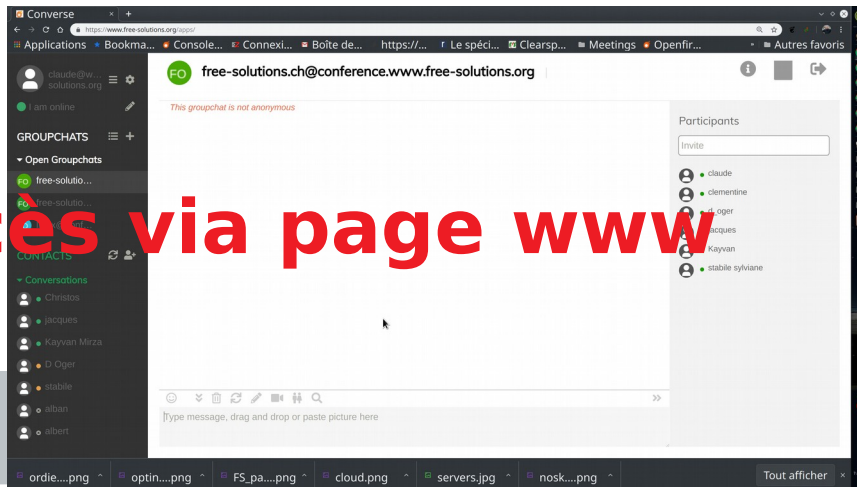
Converse
https://www.free-solutions.org/apps/
Applications Bookma... Console... Connexi... Boîte de... https://... Le spéci... Clearsp... Meetings Openfir... Autres favoris

claude@w... solutions.org
I am online
GROUPCHATS
Open Groupchats
FO free-solutio...
FO free-solutio...

ès via page www

CONTACTS
Conversations
Christos
jacques
Kayvan Mirza
D Oger
stabile
alban
albert

FO free-solutions.ch@conference.www.free-solutions.org
This groupchat is not anonymous

Participants
Invite
claude
clementine
d_oger
jacques
Kayvan
stabile sylviane

Type message, drag and drop or paste picture here

ordie....png optin....png FS_pa....png cloud.png servers.jpg nosk....png Tout afficher